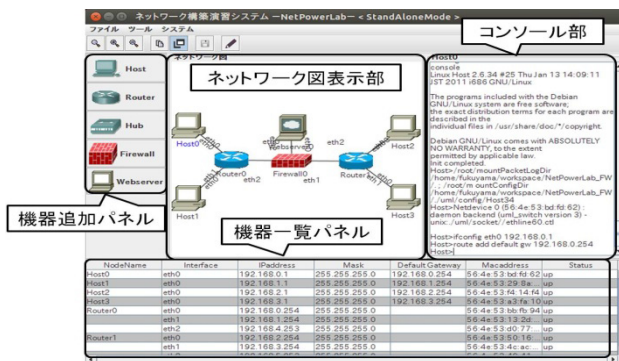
ネットワーク構築演習システム －NetPowerLab－ < StandAloneMode >

ファイル ツール システム

コンソール部

ネットワーク図

ネットワーク図表示部

Host

Router

Hub

Firewall

Webserver

機器追加パネル

機器一覧パネル

Host0 eth0 Router0 eth2 eth1 Webserver0 eth0 Firewall0 eth1 eth0 eth2 Router1 eth1 Host2 Host1 Host3

Host0
console
Linux Host 2.6.34 #25 Thu Jan 13 14:09:11 JST 2011 i686 GNU/Linux

The programs included with the Debian GNU/Linux system are free software; the exact distribution terms for each program are described in the individual files in /usr/share/doc/*/copyright.

Debian GNU/Linux comes with ABSOLUTELY NO WARRANTY, to the extent permitted by applicable law.
Init completed.
Host>/root/mountPacketLogDir /home/fukuyama/workspace/NetPowerLab_FW/, ; /root/m ountConfigDir /home/fukuyama/workspace/NetPowerLab_FW/./config/Host34
Host>Netdevice 0 (56:4e:53:bd:f6:62) : daemon backend (uml_switch version 3) - unix: /uml/socket//ethline60.ctl

Host>ifconfig eth0 192.168.0.1
Host>route add default gw 192.168.0.254
Host>

| NodeName | Interface | IPaddress | Mask | Default Gateway | Macaddress | Status |
|---|---|---|---|---|---|---|
| Host0 | eth0 | 192.168.0.1 | 255.255.255.0 | 192.168.0.254 | 56:4e:53:bd:f6:62 | up |
| Host1 | eth0 | 192.168.1.1 | 255.255.255.0 | 192.168.1.254 | 56:4e:53:29:8a:... | up |
| Host2 | eth0 | 192.168.2.1 | 255.255.255.0 | 192.168.2.254 | 56:4e:53:64:14:f4 | up |
| Host3 | eth0 | 192.168.3.1 | 255.255.255.0 | 192.168.3.254 | 56:4e:53:a3:fa:10 | up |
| Router0 | eth0 | 192.168.0.254 | 255.255.255.0 | | 56:4e:53:bb:fb:94 | up |
| | eth1 | 192.168.1.254 | 255.255.255.0 | | 56:4e:53:13:2d:... | up |
| | eth2 | 192.168.4.253 | 255.255.255.0 | | 56:4e:53:d0:77:... | up |
| Router1 | eth0 | 192.168.2.254 | 255.255.255.0 | | 56:4e:53:50:16:... | up |
| | eth1 | 192.168.3.254 | 255.255.255.0 | | 56:4e:53:4c:e6:... | up |